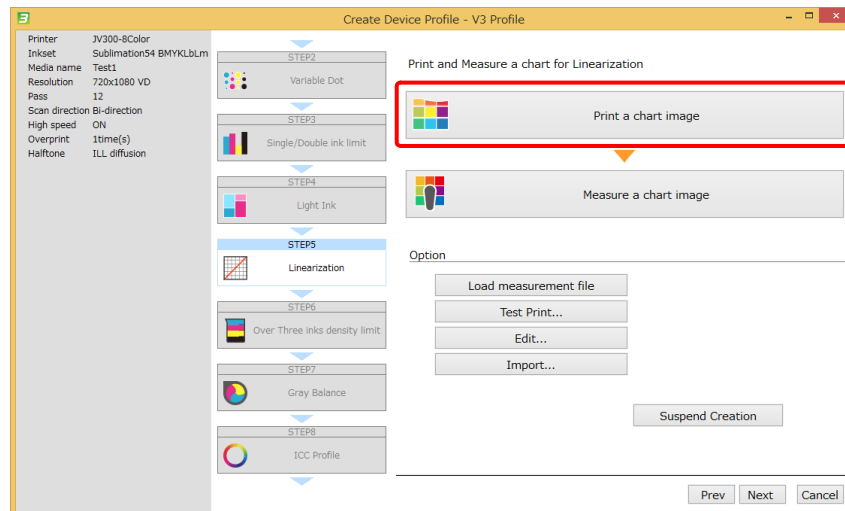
Create Device Profile - V3 Profile

| Printer | JV300-8Color |
|---|---|
| Inkset | Sublimation54 BMYKLbLm |
| Media name | Test1 |
| Resolution | 720x1080 VD |
| Pass | 12 |
| Scan direction | Bi-direction |
| High speed | ON |
| Overprint | 1time(s) |
| Halftone | ILL diffusion |

STEP2
Variable Dot

STEP3
Single/Double ink limit

STEP4
Light Ink

STEP5
Linearization

STEP6
Over Three inks density limit

STEP7
Gray Balance

STEP8
ICC Profile

Print and Measure a chart for Linearization

Print a chart image

Measure a chart image

Option

Load measurement file

Test Print...

Edit...

Import...

Suspend Creation

Prev Next Cancel